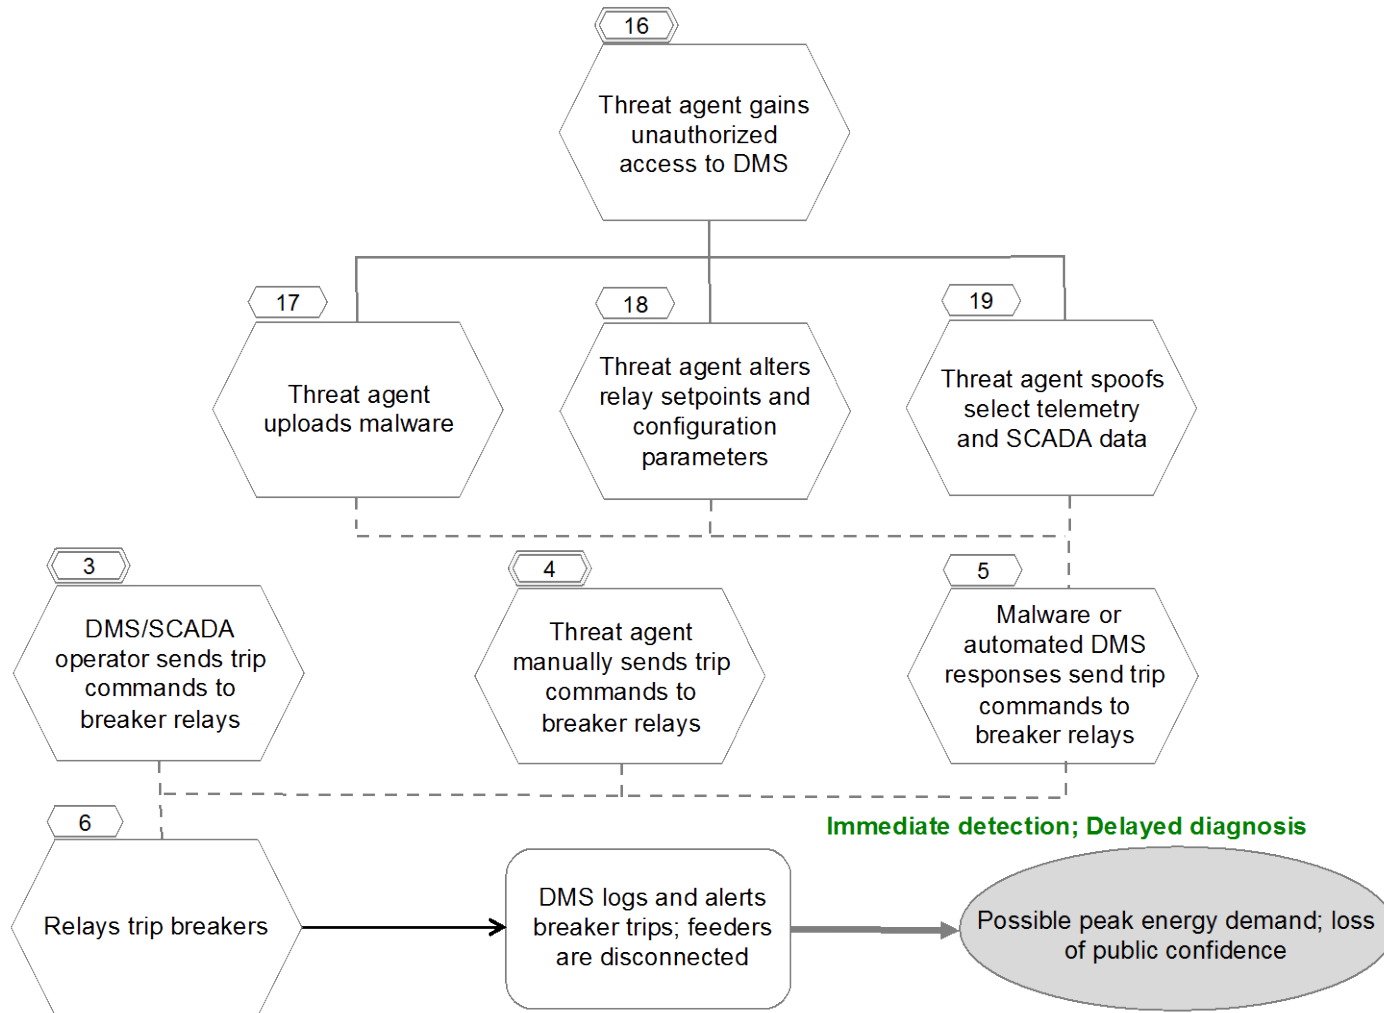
16

Threat agent gains unauthorized access to DMS

17

Threat agent uploads malware

18

Threat agent alters relay setpoints and configuration parameters

19

Threat agent spoofs select telemetry and SCADA data

3

DMS/SCADA operator sends trip commands to breaker relays

4

Threat agent manually sends trip commands to breaker relays

5

Malware or automated DMS responses send trip commands to breaker relays

6

Relays trip breakers

DMS logs and alerts breaker trips; feeders are disconnected

Immediate detection; Delayed diagnosis

Possible peak energy demand; loss of public confidence